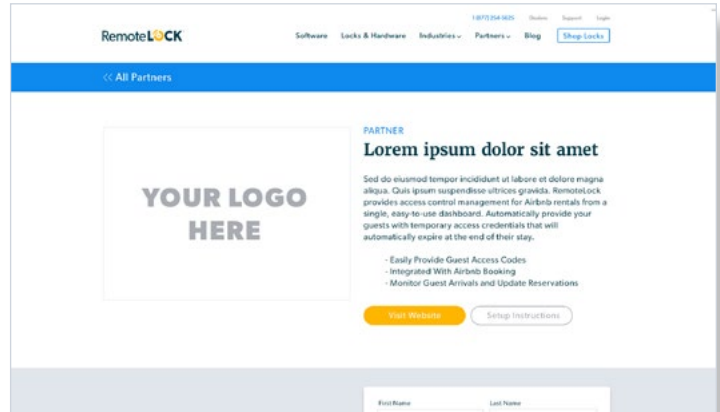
1 (877) 254-5635 Dealers Support Login

RemoteLOCK

Software Locks & Hardware Industries Partners Blog Shop Locks

<< All Partners

YOUR LOGO HERE

PARTNER

Lorem ipsum dolor sit amet

Sed do eiusmod tempor incididunt ut labore et dolore magna aliqua. Quis ipsum suspendisse ultrices gravida. RemoteLock provides access control management for Airbnb rentals from a single, easy-to-use dashboard. Automatically provide your guests with temporary access credentials that will automatically expire at the end of their stay.

- Easily Provide Guest Access Codes
- Integrated With Airbnb Booking
- Monitor Guest Arrivals and Update Reservations

Visit Website Setup Instructions

First Name Last Name